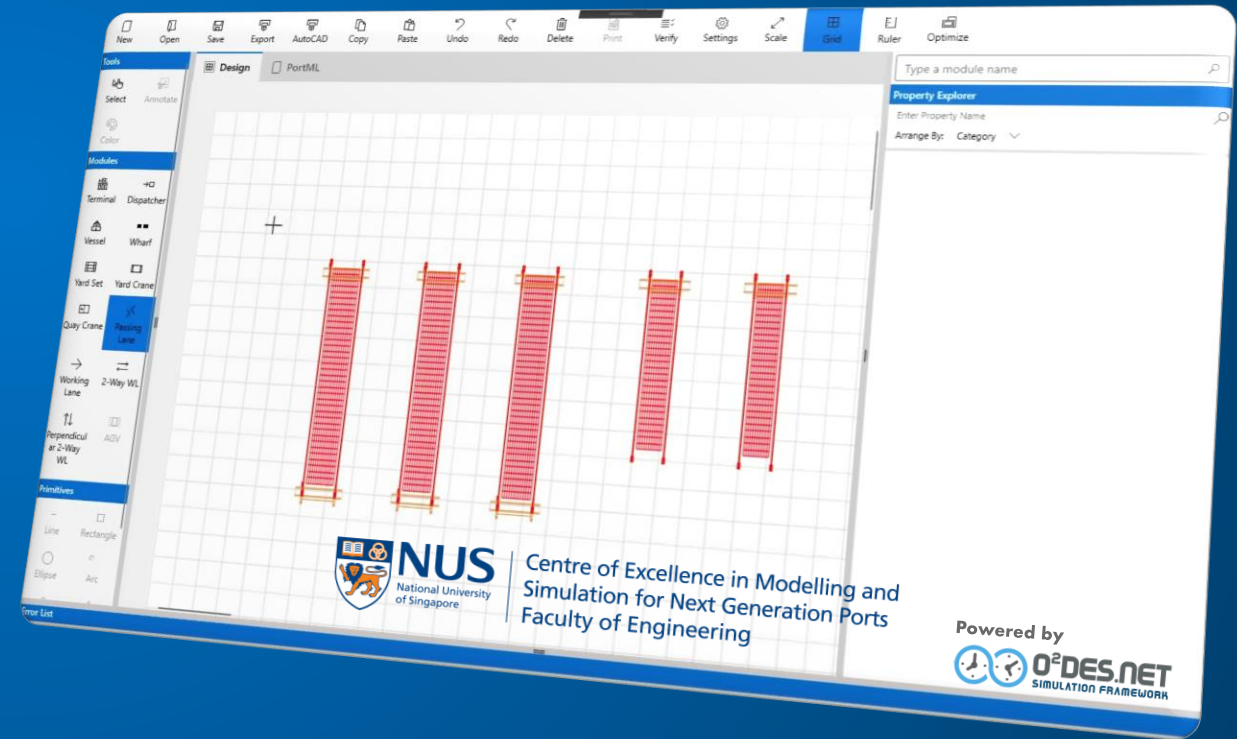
New Open Save Export AutoCAD Copy Paste Undo Redo Delete Print Verify Settings Scale Grid Ruler Optimize

Tools
Select Annotate
Color

Modules
Terminal Dispatcher
Vessel Wharf
Yard Set Yard Crane
Quay Crane Passing Lane
Working Lane 2-Way WL
Perpendicular 2-Way WL AGV

Primitives
Line Rectangle
Ellipse Arc

Design PortML

Type a module name

Property Explorer
Enter Property Name
Arrange By: Category

Error List

NUS National University of Singapore

Centre of Excellence in Modelling and Simulation for Next Generation Ports
Faculty of Engineering

Powered by
O²DES.NET
SIMULATION FRAMEWORK